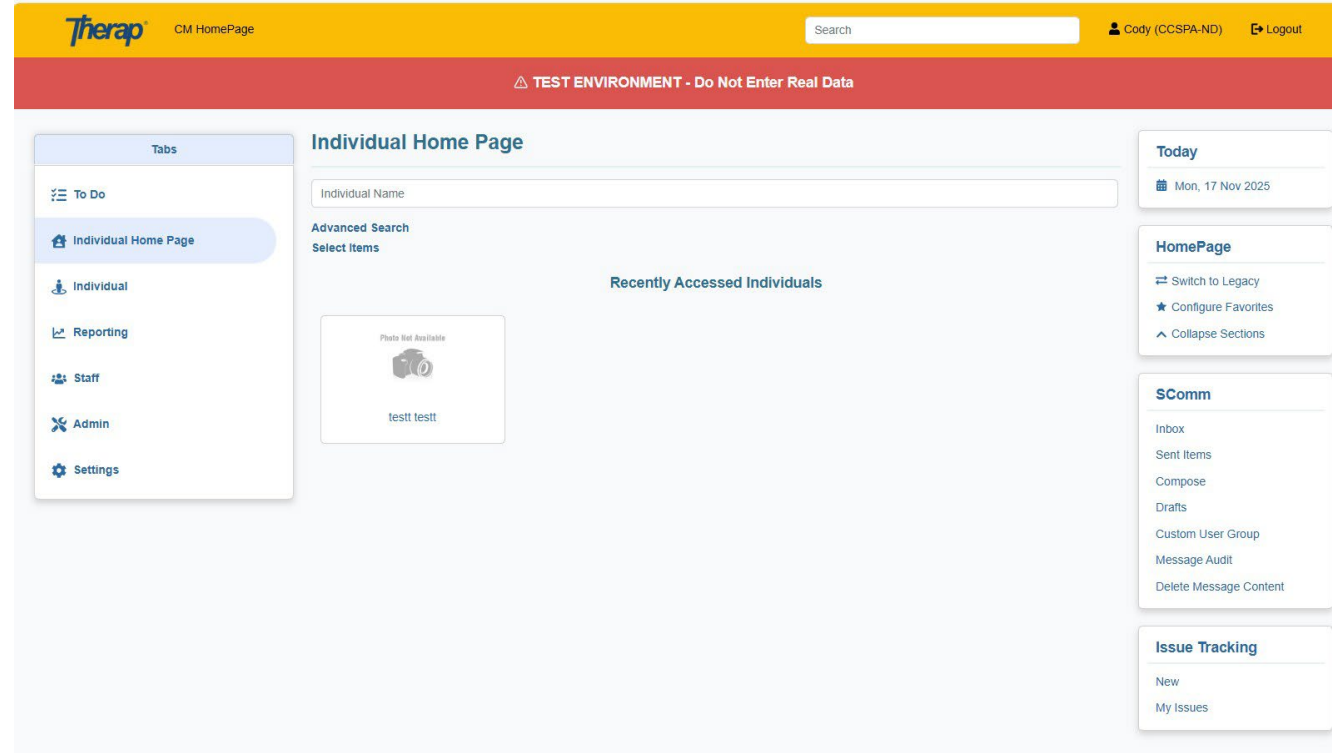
Therap CM HomePage

Search

Cody (CCSPA-ND) Logout

⚠ TEST ENVIRONMENT - Do Not Enter Real Data

Tabs

To Do

Individual Home Page

Individual

Reporting

Staff

Admin

Settings

Individual Home Page

Individual Name

Advanced Search

Select Items

Recently Accessed Individuals

Photo Not Available

testt testt

Today

Mon, 17 Nov 2025

HomePage

Switch to Legacy

Configure Favorites

Collapse Sections

SComm

Inbox

Sent Items

Compose

Drafts

Custom User Group

Message Audit

Delete Message Content

Issue Tracking

New

My Issues